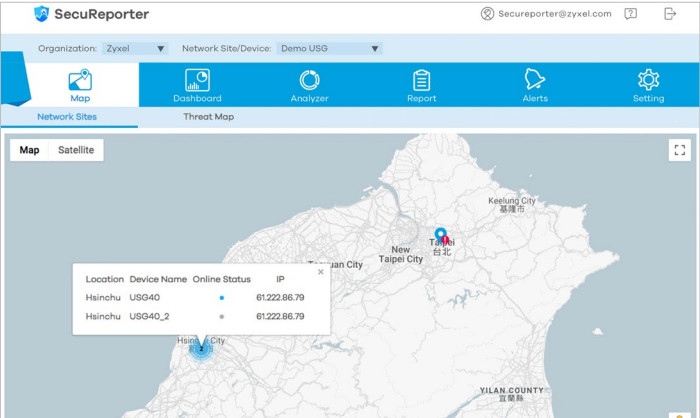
SecuReporter

Secureporter@zyxel.com

Organization: Zyxel

Network Site/Device: Demo USG

Map

Dashboard

Analyzer

Report

Alerts

Setting

Network Sites

Threat Map

Map

Satellite

| Location | Device Name | Online Status | IP |
|---|---|---|---|
| Hsinchu | USG40 | • | 61.222.86.79 |
| Hsinchu | USG40_2 | • | 61.222.86.79 |

Keelung City
基隆市

Taipei
台北

New Taipei City

Taoyuan City

Hsinchu City

YILAN COUNTY
宜蘭縣